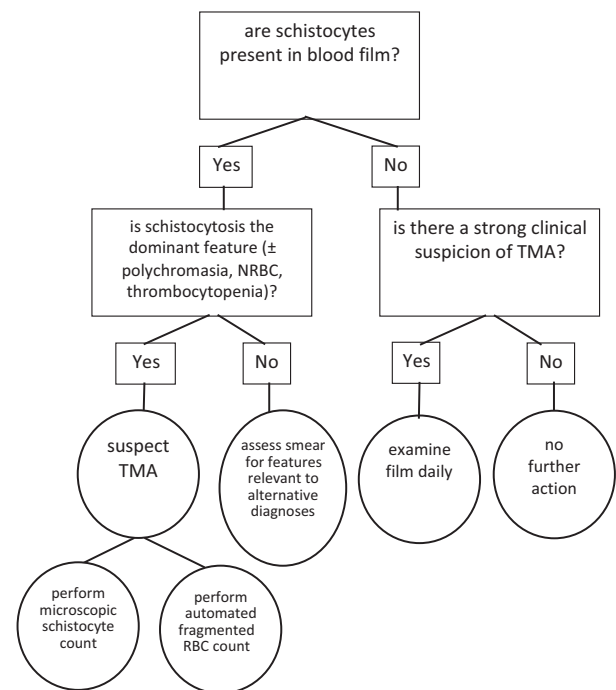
are schistocytes present in blood film?

Yes

No

is schistocytosis the dominant feature (± polychromasia, NRBC, thrombocytopenia)?

is there a strong clinical suspicion of TMA?

Yes

No

Yes

No

suspect TMA

assess smear for features relevant to alternative diagnoses

examine film daily

no further action

perform microscopic schistocyte count

perform automated fragmented RBC count